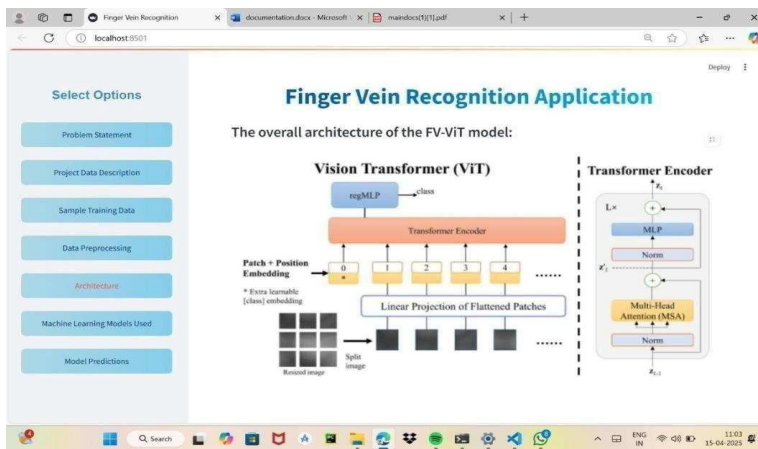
Finger Vein Recognition
documentation.docx - Microsoft
maindocs(1)(1).pdf
localhost:8501
Deploy

Select Options

Problem Statement

Project Data Description

Sample Training Data

Data Preprocessing

Architecture

Machine Learning Models Used

Model Predictions

Finger Vein Recognition Application

The overall architecture of the FV-ViT model:

Vision Transformer (ViT)

regMLP
class
Transformer Encoder
Patch + Position Embedding
* Extra learnable [class] embedding
0
*
1
2
3
4
Linear Projection of Flattened Patches
Resized image
Split image

Transformer Encoder

$z_L$
L×
+
MLP
Norm
$z'_l$
+
Multi-Head Attention (MSA)
Norm
$z_{l-1}$

Search
ENG IN
11:03
15-04-2025